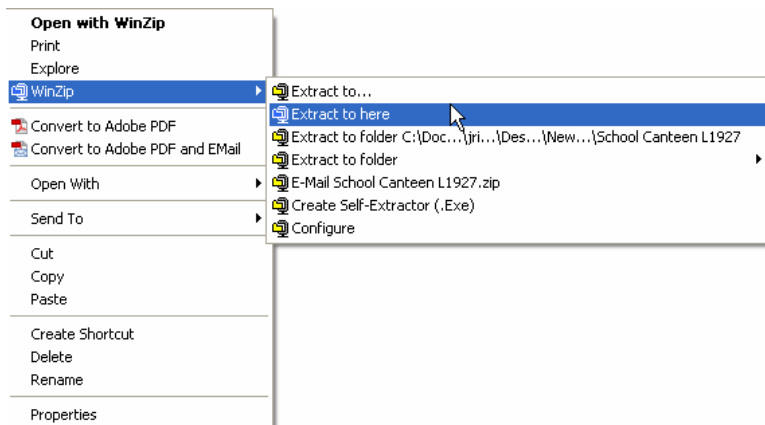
Open with WinZip
Print
Explore
WinZip
Convert to Adobe PDF
Convert to Adobe PDF and EMail
Open With
Send To
Cut
Copy
Paste
Create Shortcut
Delete
Rename
Properties

Extract to...
Extract to here
Extract to folder C:\Doc...\jri...\Des...\New...\School Canteen L1927
Extract to folder
E-Mail School Canteen L1927.zip
Create Self-Extractor (.Exe)
Configure